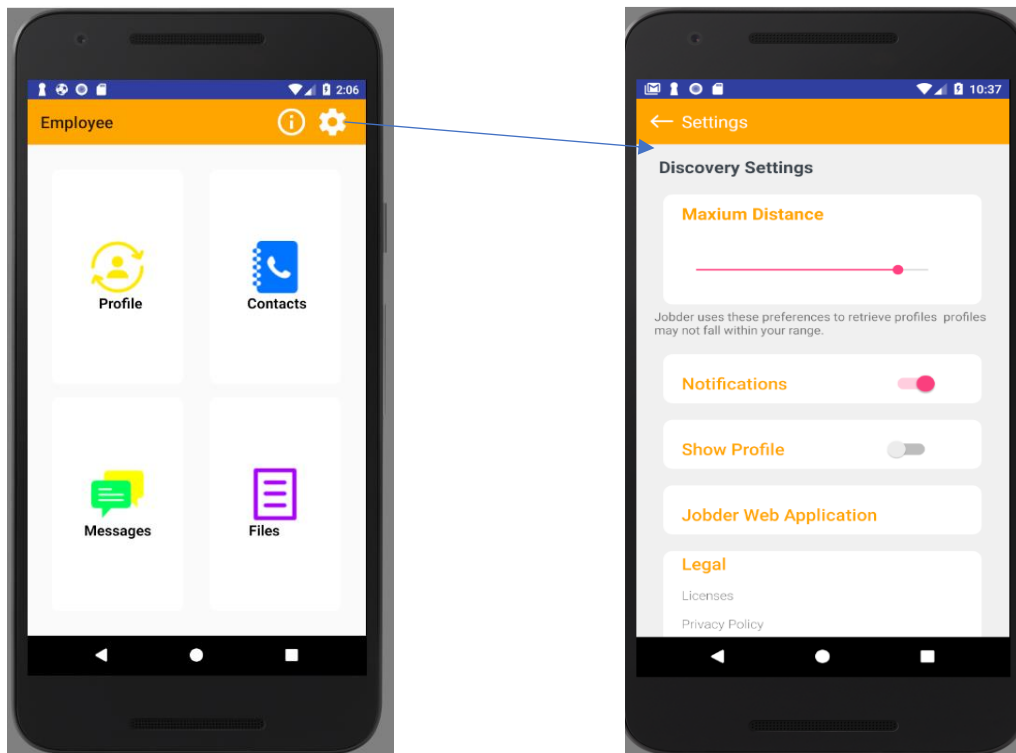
2:06

Employee

Profile

Contacts

Messages

Files

10:37

← Settings

Discovery Settings

Maxium Distance

Jobder uses these preferences to retrieve profiles profiles may not fall within your range.

Notifications

Show Profile

Jobder Web Application

Legal

Licenses

Privacy Policy